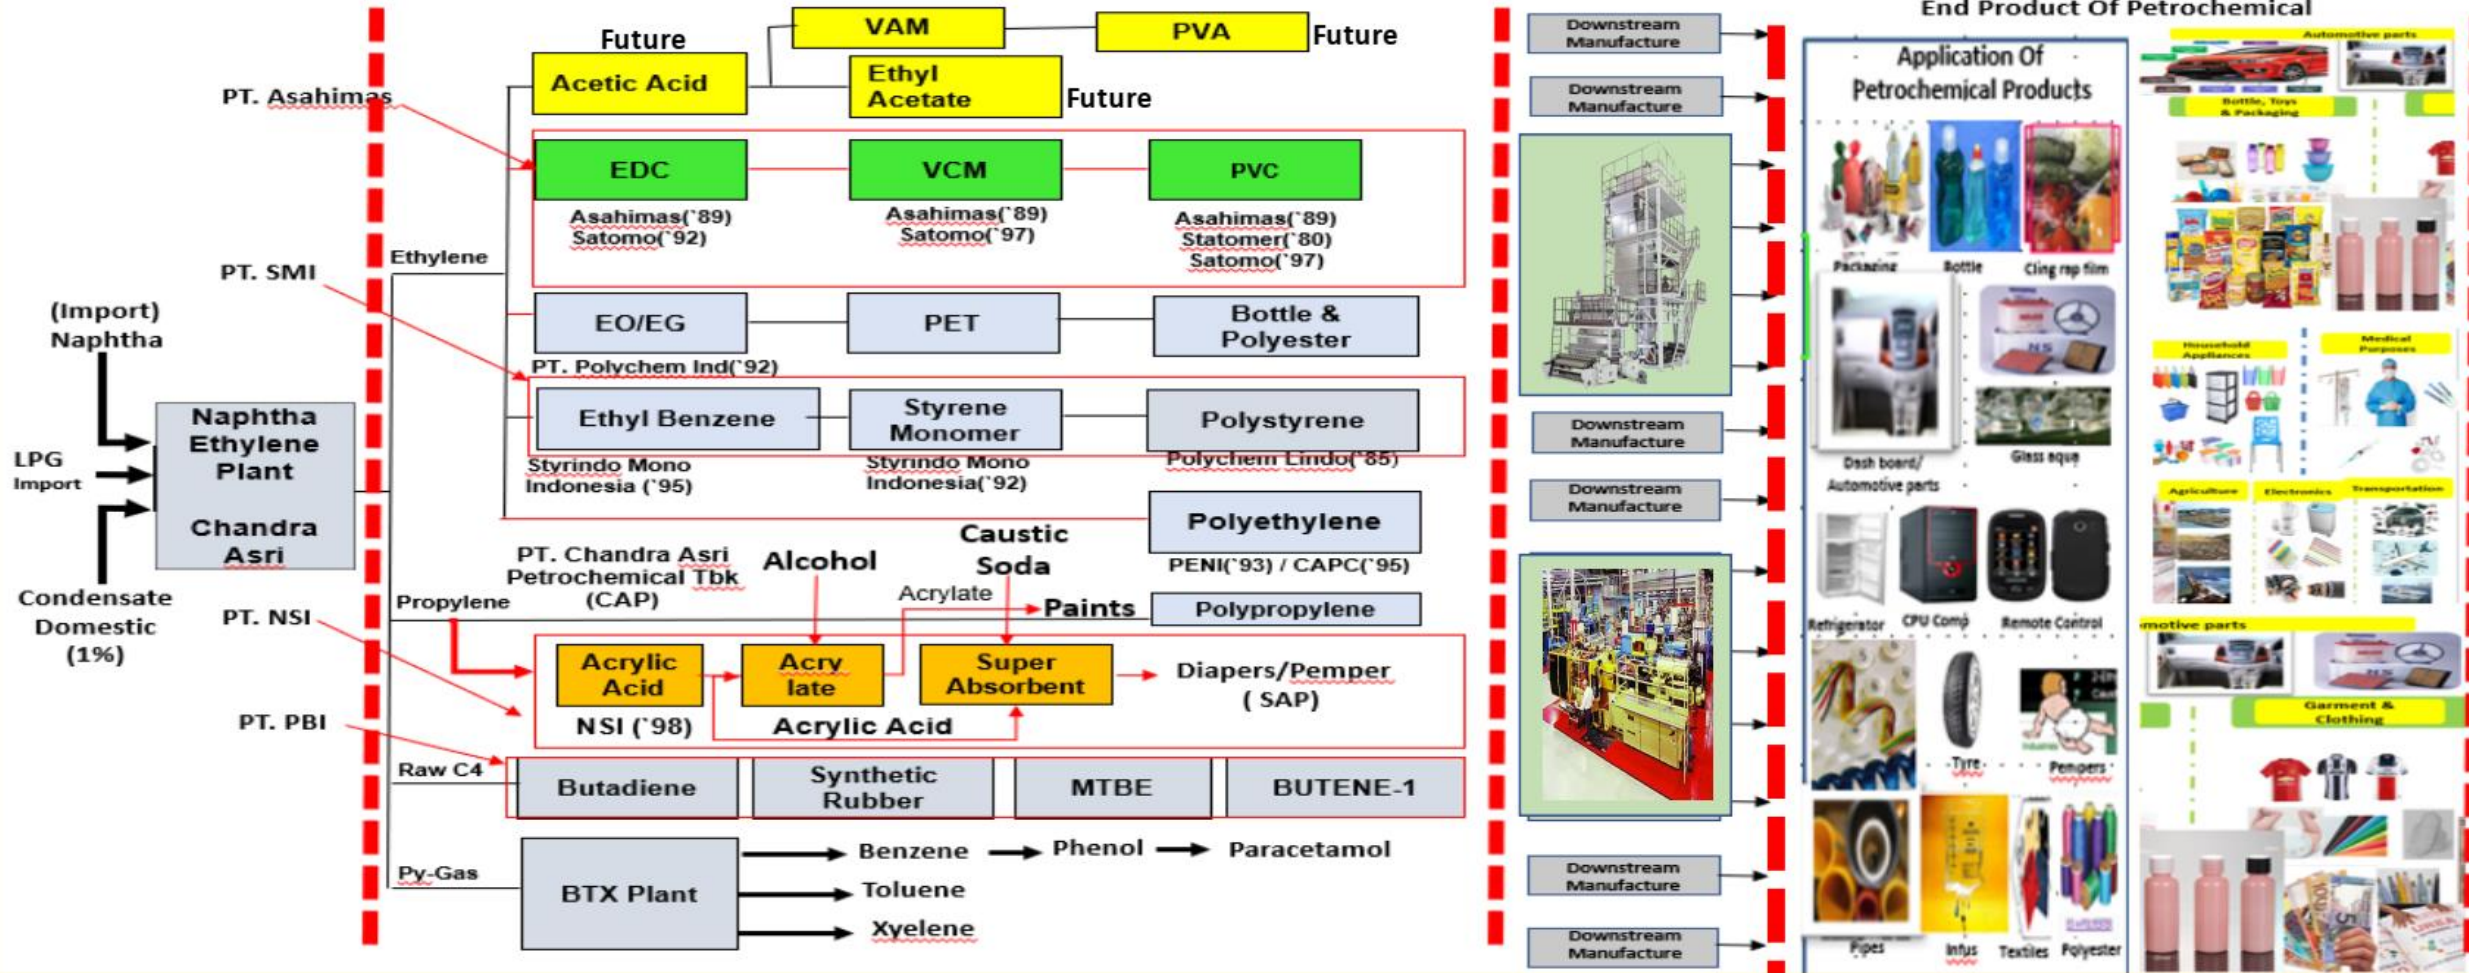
Future
VAM
PVA
Future
Acetic Acid
Ethyl Acetate
Future
PT. Asahimas
EDC
VCM
PVC
Asahimas('89)
Satomo('92)
Asahimas('89)
Satomo('97)
Asahimas('89)
Statomer('80)
Satomo('97)
Ethylene
PT. SMI
(Import) Naphtha
EO/EG
PET
Bottle & Polyester
PT. Polychem Ind('92)
Ethyl Benzene
Styrene Monomer
Polystyrene
LPG Import
Naphtha Ethylene Plant
Chandra Asri
Styrindo Mono Indonesia ('95)
Styrindo Mono Indonesia('92)
Polychem Lindo('85)
Polyethylene
PENI('93) / CAPC('95)
Condensate Domestic (1%)
PT. Chandra Asri Petrochemical Tbk (CAP)
Alcohol
Caustic Soda
Propylene
Acrylate
Paints
Polypropylene
PT. NSI
Acrylic Acid
Acry late
Super Absorbent
Diapers/Pemper ( SAP)
NSI ('98)
Acrylic Acid
PT. PBI
Raw C4
Butadiene
Synthetic Rubber
MTBE
BUTENE-1
Py-Gas
BTX Plant
Benzene
Phenol
Paracetamol
Toluene
Xyelene
Downstream Manufacture
Downstream Manufacture
Downstream Manufacture
Downstream Manufacture
Downstream Manufacture
Downstream Manufacture
End Product Of Petrochemical
Application Of Petrochemical Products
Packaging
Bottle
Cling rap film
Dash board/ Automotive parts
Glass aque
Refrigerator
CPU Comp
Remote Control
Tyre
Pempers
Pipes
Infus
Textiles
Polyester
Automotive parts
Bottle, Toys & Packaging
Household Appliances
Medical Purposes
Agriculture
Electronics
Transportation
motive parts
Garment & Clothing